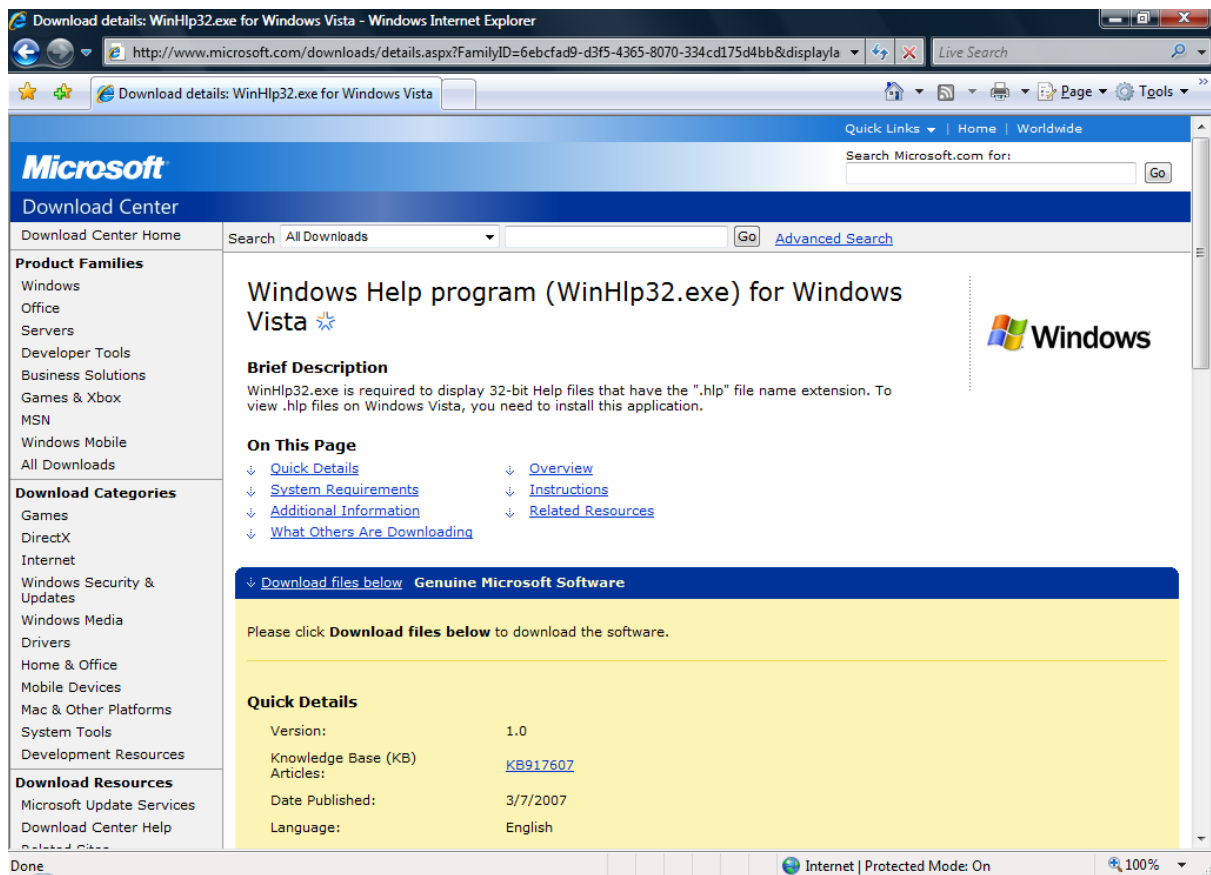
Download details: WinHlp32.exe for Windows Vista - Windows Internet Explorer

http://www.microsoft.com/downloads/details.aspx?FamilyID=6ebcfad9-d3f5-4365-8070-334cd175d4bb&displayla

Live Search

Download details: WinHlp32.exe for Windows Vista

Page ▾ Tools ▾

Quick Links ▾ | Home | Worldwide

Microsoft

Search Microsoft.com for:

Go

Download Center

Download Center Home

Search All Downloads Go Advanced Search

Product Families
Windows
Office
Servers
Developer Tools
Business Solutions
Games & Xbox
MSN
Windows Mobile
All Downloads

Download Categories
Games
DirectX
Internet
Windows Security & Updates
Windows Media
Drivers
Home & Office
Mobile Devices
Mac & Other Platforms
System Tools
Development Resources

Download Resources
Microsoft Update Services
Download Center Help
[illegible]

Windows Help program (WinHlp32.exe) for Windows Vista

Windows

Brief Description

WinHlp32.exe is required to display 32-bit Help files that have the ".hlp" file name extension. To view .hlp files on Windows Vista, you need to install this application.

On This Page

Quick Details
System Requirements
Additional Information
What Others Are Downloading
Overview
Instructions
Related Resources

Download files below Genuine Microsoft Software

Please click **Download files below** to download the software.

Quick Details

| Version: | 1.0 |
|---|---|
| Knowledge Base (KB) Articles: | KB917607 |
| Date Published: | 3/7/2007 |
| Language: | English |

Done

Internet | Protected Mode: On

100%